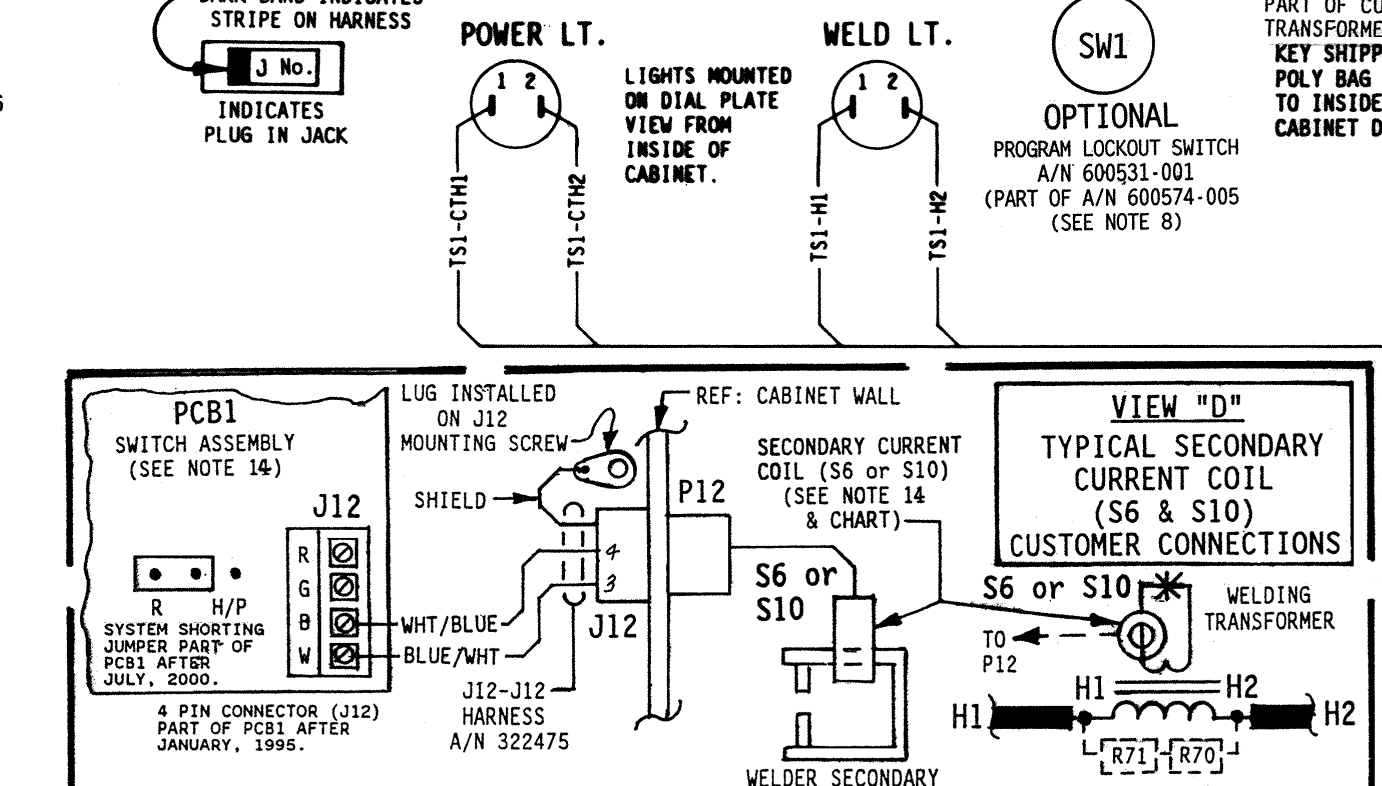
DARK BAND INDICATES STRIPE ON HARNESS

J No.

INDICATES PLUG IN JACK

POWER LT.

1 2

LIGHTS MOUNTED ON DIAL PLATE VIEW FROM INSIDE OF CABINET.

TS1-CTH1

TS1-CTH2

WELD LT.

1 2

TS1-H1

TS1-H2

SW1

OPTIONAL

PROGRAM LOCKOUT SWITCH A/N 600531-001 (PART OF A/N 600574-005 (SEE NOTE 8)

PART OF CU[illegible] TRANSFORME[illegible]

KEY SHIPP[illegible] POLY BAG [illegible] TO INSIDE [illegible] CABINET D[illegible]

PCB1

SWITCH ASSEMBLY (SEE NOTE 14)

J12

R G B W

R H/P

SYSTEM SHORTING JUMPER PART OF PCB1 AFTER JULY, 2000.

4 PIN CONNECTOR (J12) PART OF PCB1 AFTER JANUARY, 1995.

LUG INSTALLED ON J12 MOUNTING SCREW

SHIELD

4

3

WHT/BLUE

BLUE/WHT

J12

J12-J12 HARNESS A/N 322475

REF: CABINET WALL

P12

SECONDARY CURRENT COIL (S6 or S10) (SEE NOTE 14 & CHART)

S6 or S10

WELDER SECONDARY

VIEW "D"

TYPICAL SECONDARY CURRENT COIL (S6 & S10) CUSTOMER CONNECTIONS

S6 or S10

WELDING TRANSFORMER

TO P12

H1

H2

H1

H2

R71

R70